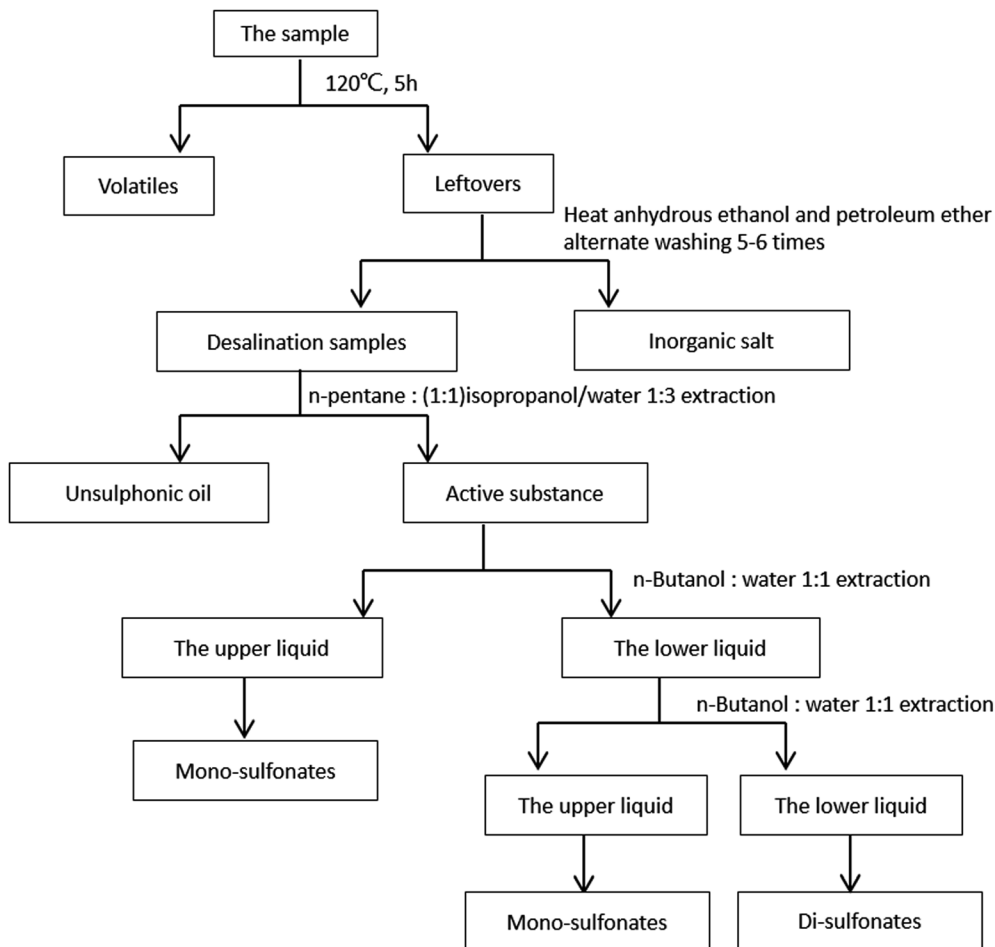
The sample

120℃, 5h

Volatiles

Leftovers

Heat anhydrous ethanol and petroleum ether alternate washing 5-6 times

Desalination samples

Inorganic salt

n-pentane : (1:1)isopropanol/water 1:3 extraction

Unsulphonic oil

Active substance

n-Butanol : water 1:1 extraction

The upper liquid

The lower liquid

Mono-sulfonates

n-Butanol : water 1:1 extraction

The upper liquid

The lower liquid

Mono-sulfonates

Di-sulfonates